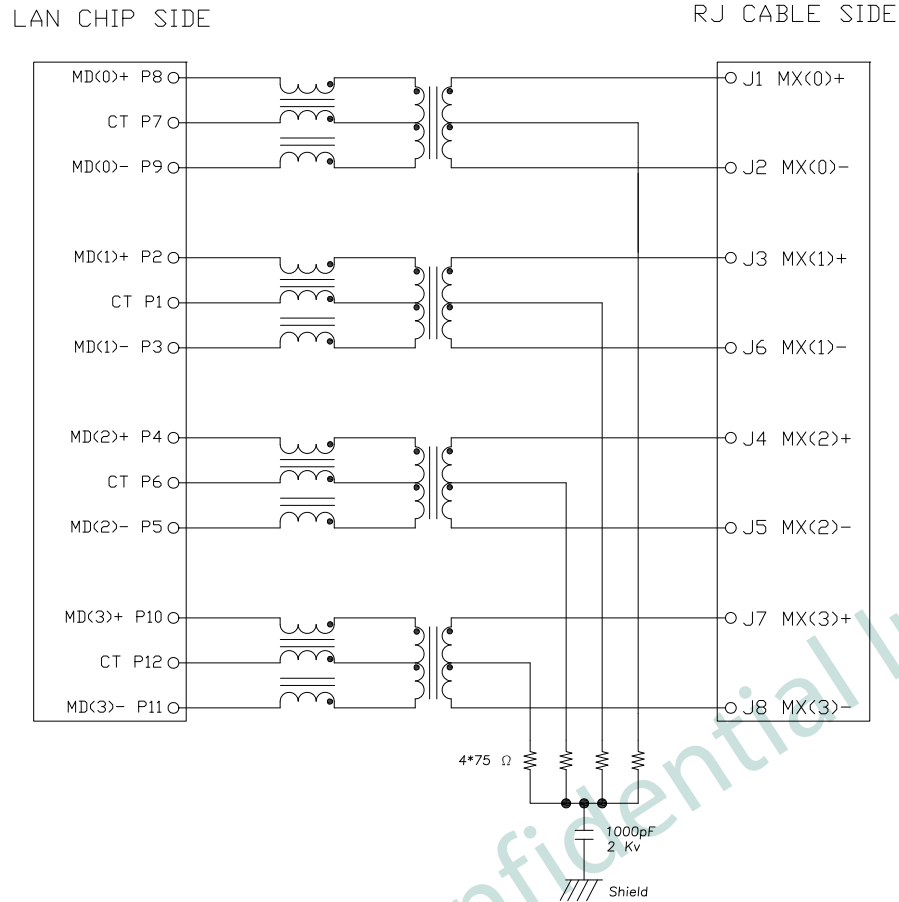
LAN CHIP SIDE

RJ CABLE SIDE

MD(0)+ P8
CT P7
MD(0)- P9

MD(1)+ P2
CT P1
MD(1)- P3

MD(2)+ P4
CT P6
MD(2)- P5

MD(3)+ P10
CT P12
MD(3)- P11

J1 MX(0)+
J2 MX(0)-
J3 MX(1)+
J6 MX(1)-
J4 MX(2)+
J5 MX(2)-
J7 MX(3)+
J8 MX(3)-

4*75 Ω

1000pF
2 Kv

Shield

Confidential